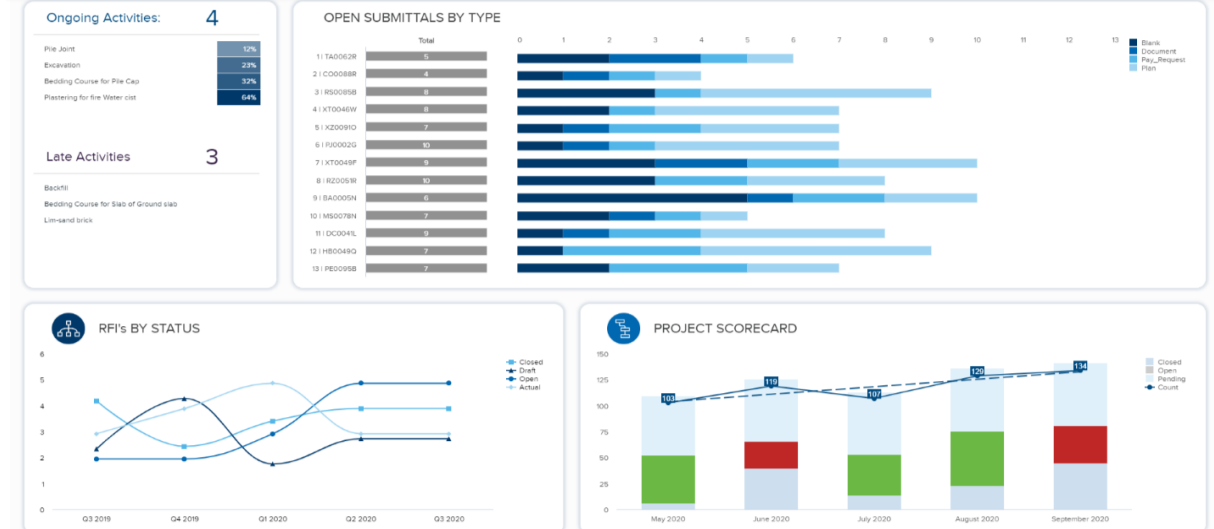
Ongoing Activities: 4

| | |
|---|---|
| Pile Joint | 12% |
| Excavation | 23% |
| Bedding Course for Pile Cap | 32% |
| Plastering for fire Water cist | 64% |

Late Activities 3

Backfill
Bedding Course for Slab of Ground slab
Lim-sand brick

OPEN SUBMITTALS BY TYPE

Total

0 1 2 3 4 5 6 7 8 9 10 11 12 13

| | Total |
|---|---|
| 1 \| TA0062R | 5 |
| 2 \| CO0088R | 4 |
| 3 \| RS0085B | 8 |
| 4 \| XT0046W | 8 |
| 5 \| XZ0091O | 7 |
| 6 \| PJ0002G | 10 |
| 7 \| XT0049F | 9 |
| 8 \| RZ0051R | 10 |
| 9 \| BA0005N | 6 |
| 10 \| MS0078N | 7 |
| 11 \| DC0041L | 9 |
| 12 \| HB0049Q | 7 |
| 13 \| PE0095B | 7 |

Blank
Document
Pay_Request
Plan

RFI's BY STATUS

6 5 4 3 2 1

Closed
Draft
Open
Actual

Q3 2019 Q4 2019 Q1 2020 Q2 2020 Q3 2020

PROJECT SCORECARD

150 125 100 75 50 25 0

103 119 107 129 134

Closed
Open
Pending
Count

May 2020 June 2020 July 2020 August 2020 September 2020